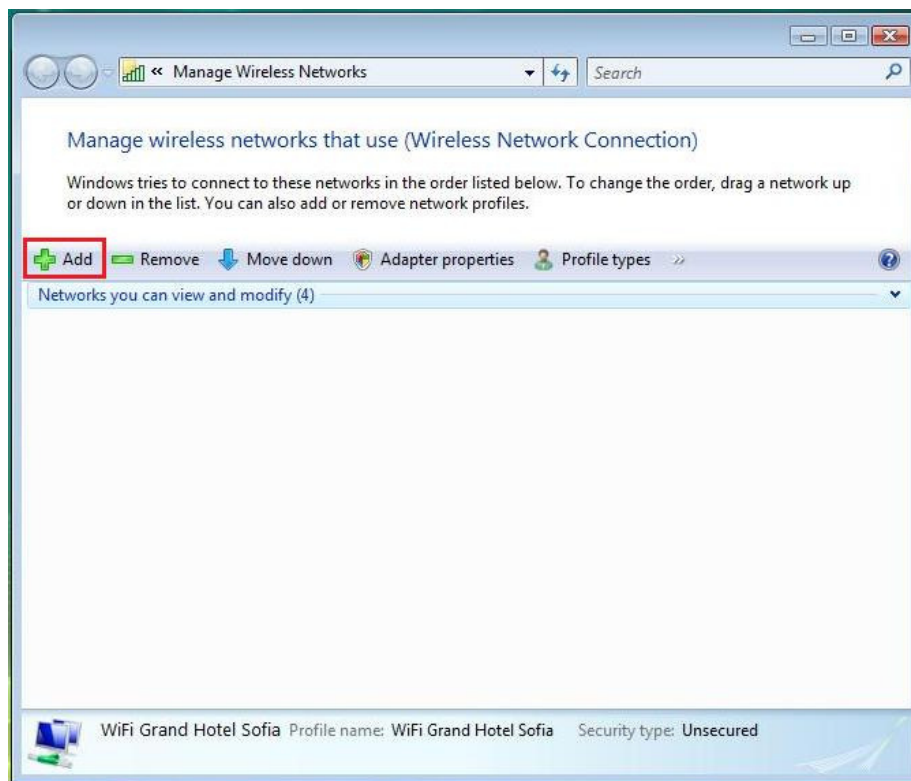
« Manage Wireless Networks

Search

Manage wireless networks that use (Wireless Network Connection)

Windows tries to connect to these networks in the order listed below. To change the order, drag a network up or down in the list. You can also add or remove network profiles.

Add Remove Move down Adapter properties Profile types »

Networks you can view and modify (4)

WiFi Grand Hotel Sofia Profile name: WiFi Grand Hotel Sofia Security type: Unsecured